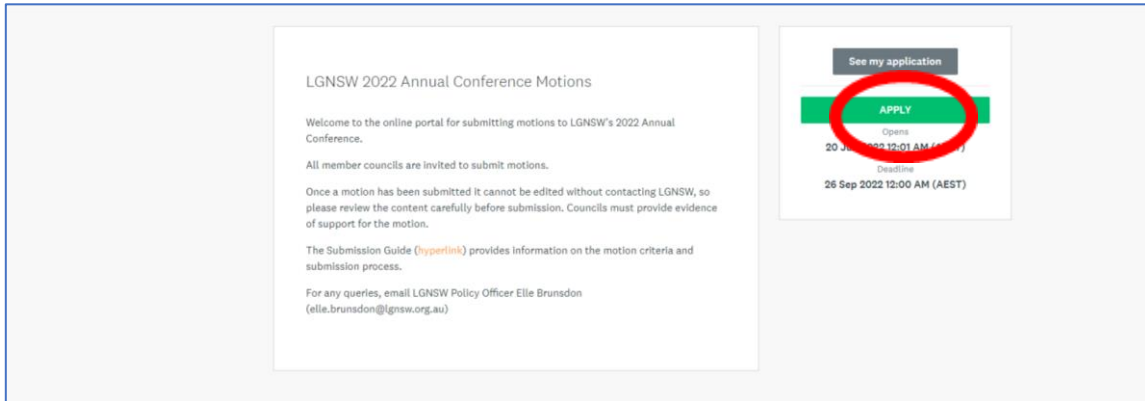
LGNSW 2022 Annual Conference Motions

Welcome to the online portal for submitting motions to LGNSW's 2022 Annual Conference.

All member councils are invited to submit motions.

Once a motion has been submitted it cannot be edited without contacting LGNSW, so please review the content carefully before submission. Councils must provide evidence of support for the motion.

The Submission Guide (hyperlink) provides information on the motion criteria and submission process.

For any queries, email LGNSW Policy Officer Elle Brunsdon (elle.brunsdon@lgnsw.org.au)

See my application

APPLY

Opens

20 J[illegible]2022 12:01 AM ([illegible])

Deadline

26 Sep 2022 12:00 AM (AEST)